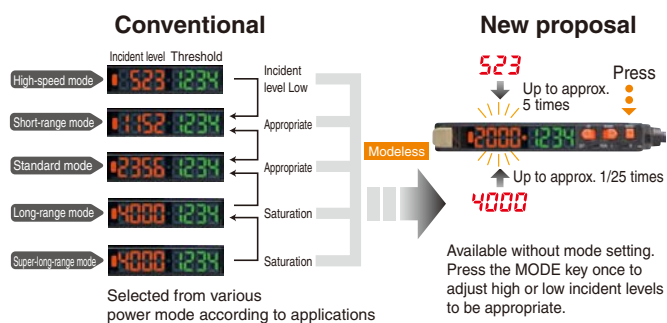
Conventional

Incident level Threshold

High-speed mode 523 1234 Incident level Low

Short-range mode 1152 1234 Appropriate

Standard mode 2356 1234 Appropriate

Long-range mode 4000 1234 Saturation

Super-long-range mode 4000 1234 Saturation

Selected from various power mode according to applications

Modeless

New proposal

523

Up to approx. 5 times

Press

2000 1234

Up to approx. 1/25 times

4000

Available without mode setting. Press the MODE key once to adjust high or low incident levels to be appropriate.